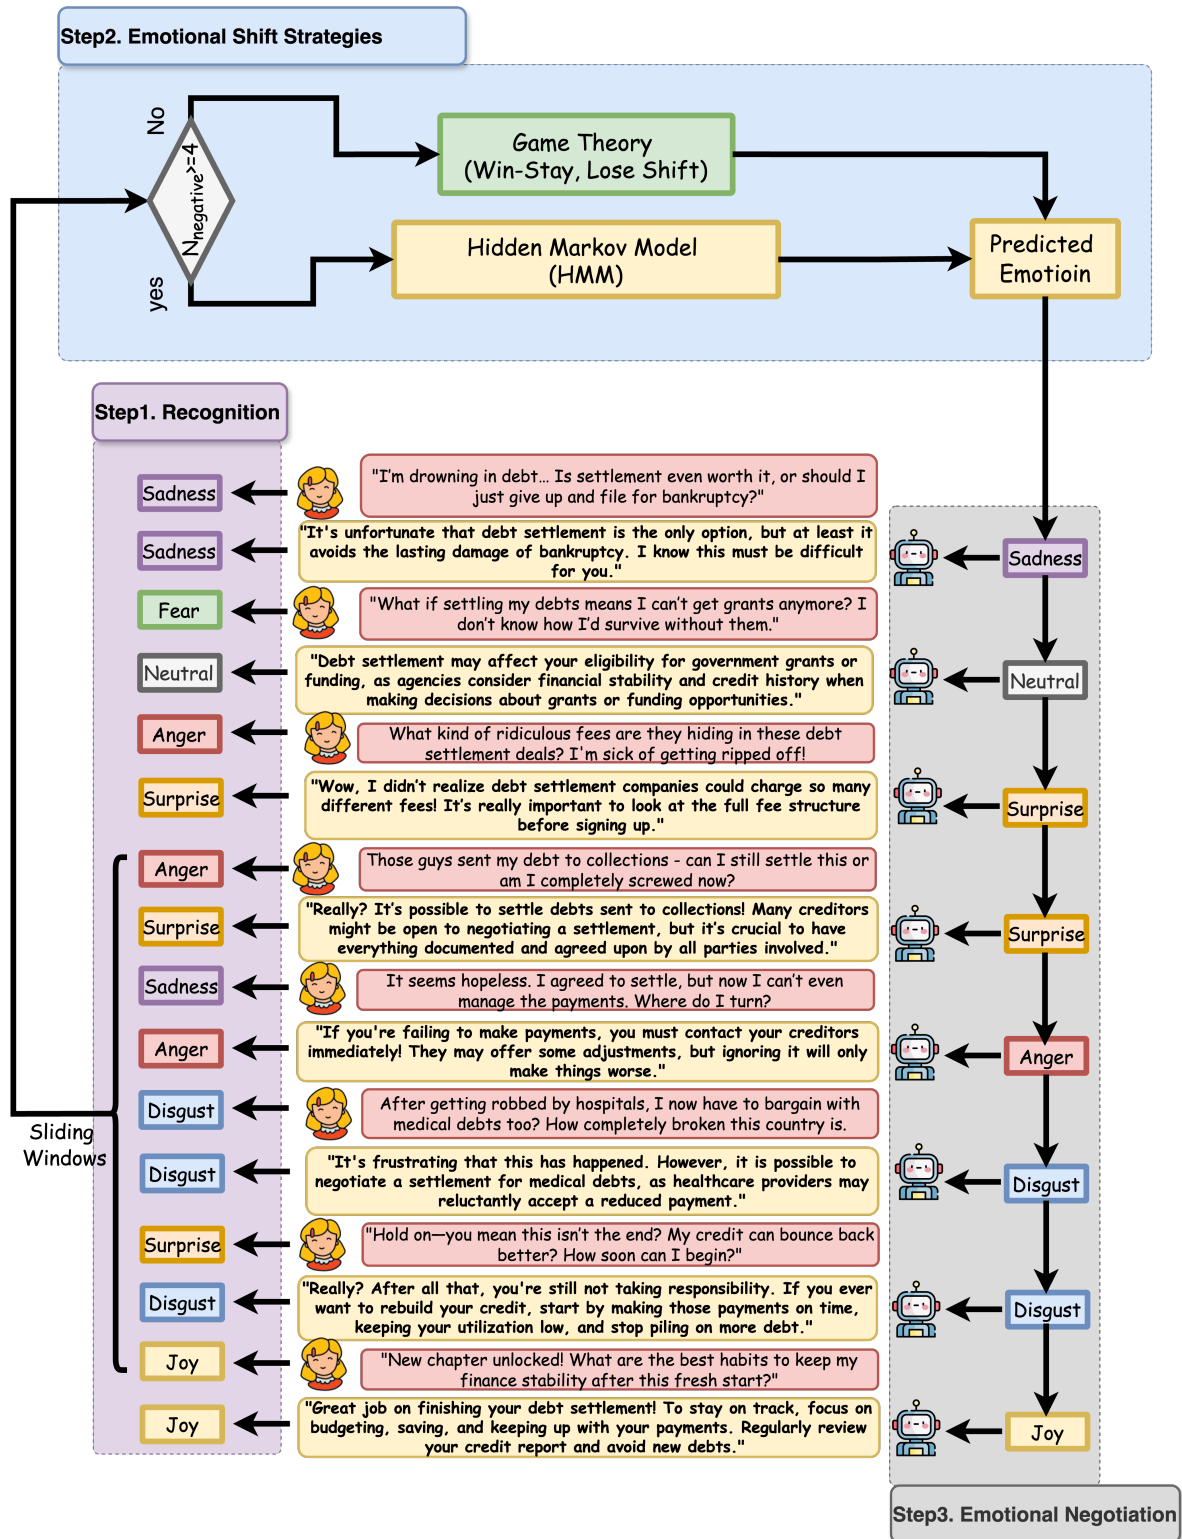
Step2. Emotional Shift Strategies

No

$N_{negative}>=4$

yes

Game Theory (Win-Stay, Lose Shift)

Hidden Markov Model (HMM)

Predicted Emotioin

Step1. Recognition

Sadness

"I'm drowning in debt... Is settlement even worth it, or should I just give up and file for bankruptcy?"

Sadness

"It's unfortunate that debt settlement is the only option, but at least it avoids the lasting damage of bankruptcy. I know this must be difficult for you."

Fear

"What if settling my debts means I can't get grants anymore? I don't know how I'd survive without them."

Neutral

"Debt settlement may affect your eligibility for government grants or funding, as agencies consider financial stability and credit history when making decisions about grants or funding opportunities."

Anger

What kind of ridiculous fees are they hiding in these debt settlement deals? I'm sick of getting ripped off!

Surprise

"Wow, I didn't realize debt settlement companies could charge so many different fees! It's really important to look at the full fee structure before signing up."

Anger

Those guys sent my debt to collections - can I still settle this or am I completely screwed now?

Surprise

"Really? It's possible to settle debts sent to collections! Many creditors might be open to negotiating a settlement, but it's crucial to have everything documented and agreed upon by all parties involved."

Sadness

It seems hopeless. I agreed to settle, but now I can't even manage the payments. Where do I turn?

Anger

"If you're failing to make payments, you must contact your creditors immediately! They may offer some adjustments, but ignoring it will only make things worse."

Disgust

After getting robbed by hospitals, I now have to bargain with medical debts too? How completely broken this country is.

Sliding Windows

Disgust

"It's frustrating that this has happened. However, it is possible to negotiate a settlement for medical debts, as healthcare providers may reluctantly accept a reduced payment."

Surprise

"Hold on—you mean this isn't the end? My credit can bounce back better? How soon can I begin?"

Disgust

"Really? After all that, you're still not taking responsibility. If you ever want to rebuild your credit, start by making those payments on time, keeping your utilization low, and stop piling on more debt."

Joy

"New chapter unlocked! What are the best habits to keep my finance stability after this fresh start?"

Joy

"Great job on finishing your debt settlement! To stay on track, focus on budgeting, saving, and keeping up with your payments. Regularly review your credit report and avoid new debts."

Sadness

Neutral

Surprise

Surprise

Anger

Disgust

Disgust

Joy

Step3. Emotional Negotiation